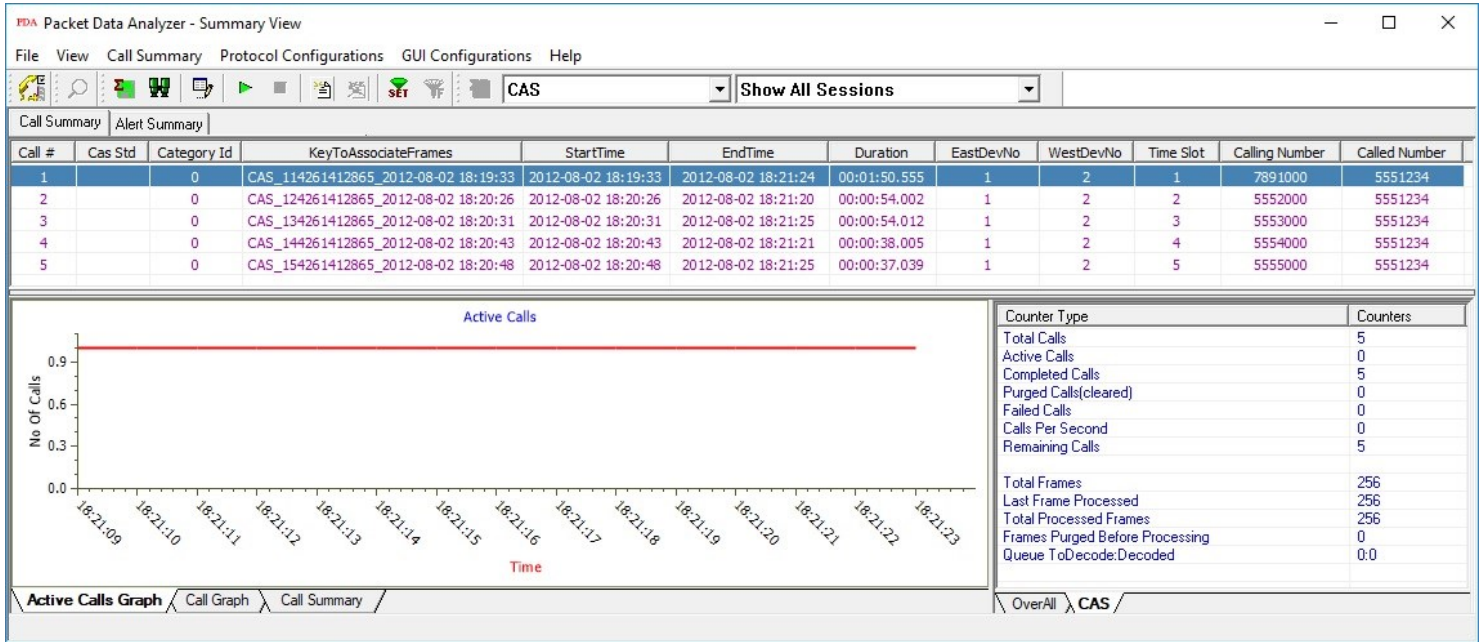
PDA Packet Data Analyzer - Summary View

File View Call Summary Protocol Configurations GUI Configurations Help

CAS
Show All Sessions

Call Summary | Alert Summary

| Call # | Cas Std | Category Id | KeyToAssociateFrames | StartTime | EndTime | Duration | EastDevNo | WestDevNo | Time Slot | Calling Number | Called Number |
|---|---|---|---|---|---|---|---|---|---|---|---|
| 1 | | 0 | CAS_114261412865_2012-08-02 18:19:33 | 2012-08-02 18:19:33 | 2012-08-02 18:21:24 | 00:01:50.555 | 1 | 2 | 1 | 7891000 | 5551234 |
| 2 | | 0 | CAS_124261412865_2012-08-02 18:20:26 | 2012-08-02 18:20:26 | 2012-08-02 18:21:20 | 00:00:54.002 | 1 | 2 | 2 | 5552000 | 5551234 |
| 3 | | 0 | CAS_134261412865_2012-08-02 18:20:31 | 2012-08-02 18:20:31 | 2012-08-02 18:21:25 | 00:00:54.012 | 1 | 2 | 3 | 5553000 | 5551234 |
| 4 | | 0 | CAS_144261412865_2012-08-02 18:20:43 | 2012-08-02 18:20:43 | 2012-08-02 18:21:21 | 00:00:38.005 | 1 | 2 | 4 | 5554000 | 5551234 |
| 5 | | 0 | CAS_154261412865_2012-08-02 18:20:48 | 2012-08-02 18:20:48 | 2012-08-02 18:21:25 | 00:00:37.039 | 1 | 2 | 5 | 5555000 | 5551234 |

Active Calls

No Of Calls
0.9
0.6
0.3
0.0

18:21:09 18:21:10 18:21:11 18:21:12 18:21:13 18:21:14 18:21:15 18:21:16 18:21:17 18:21:18 18:21:19 18:21:20 18:21:21 18:21:22 18:21:23

Time

Active Calls Graph | Call Graph | Call Summary

| Counter Type | Counters |
|---|---|
| Total Calls | 5 |
| Active Calls | 0 |
| Completed Calls | 5 |
| Purged Calls(cleared) | 0 |
| Failed Calls | 0 |
| Calls Per Second | 0 |
| Remaining Calls | 5 |
| | |
| Total Frames | 256 |
| Last Frame Processed | 256 |
| Total Processed Frames | 256 |
| Frames Purged Before Processing | 0 |
| Queue ToDecode:Decoded | 0:0 |

OverAll | CAS